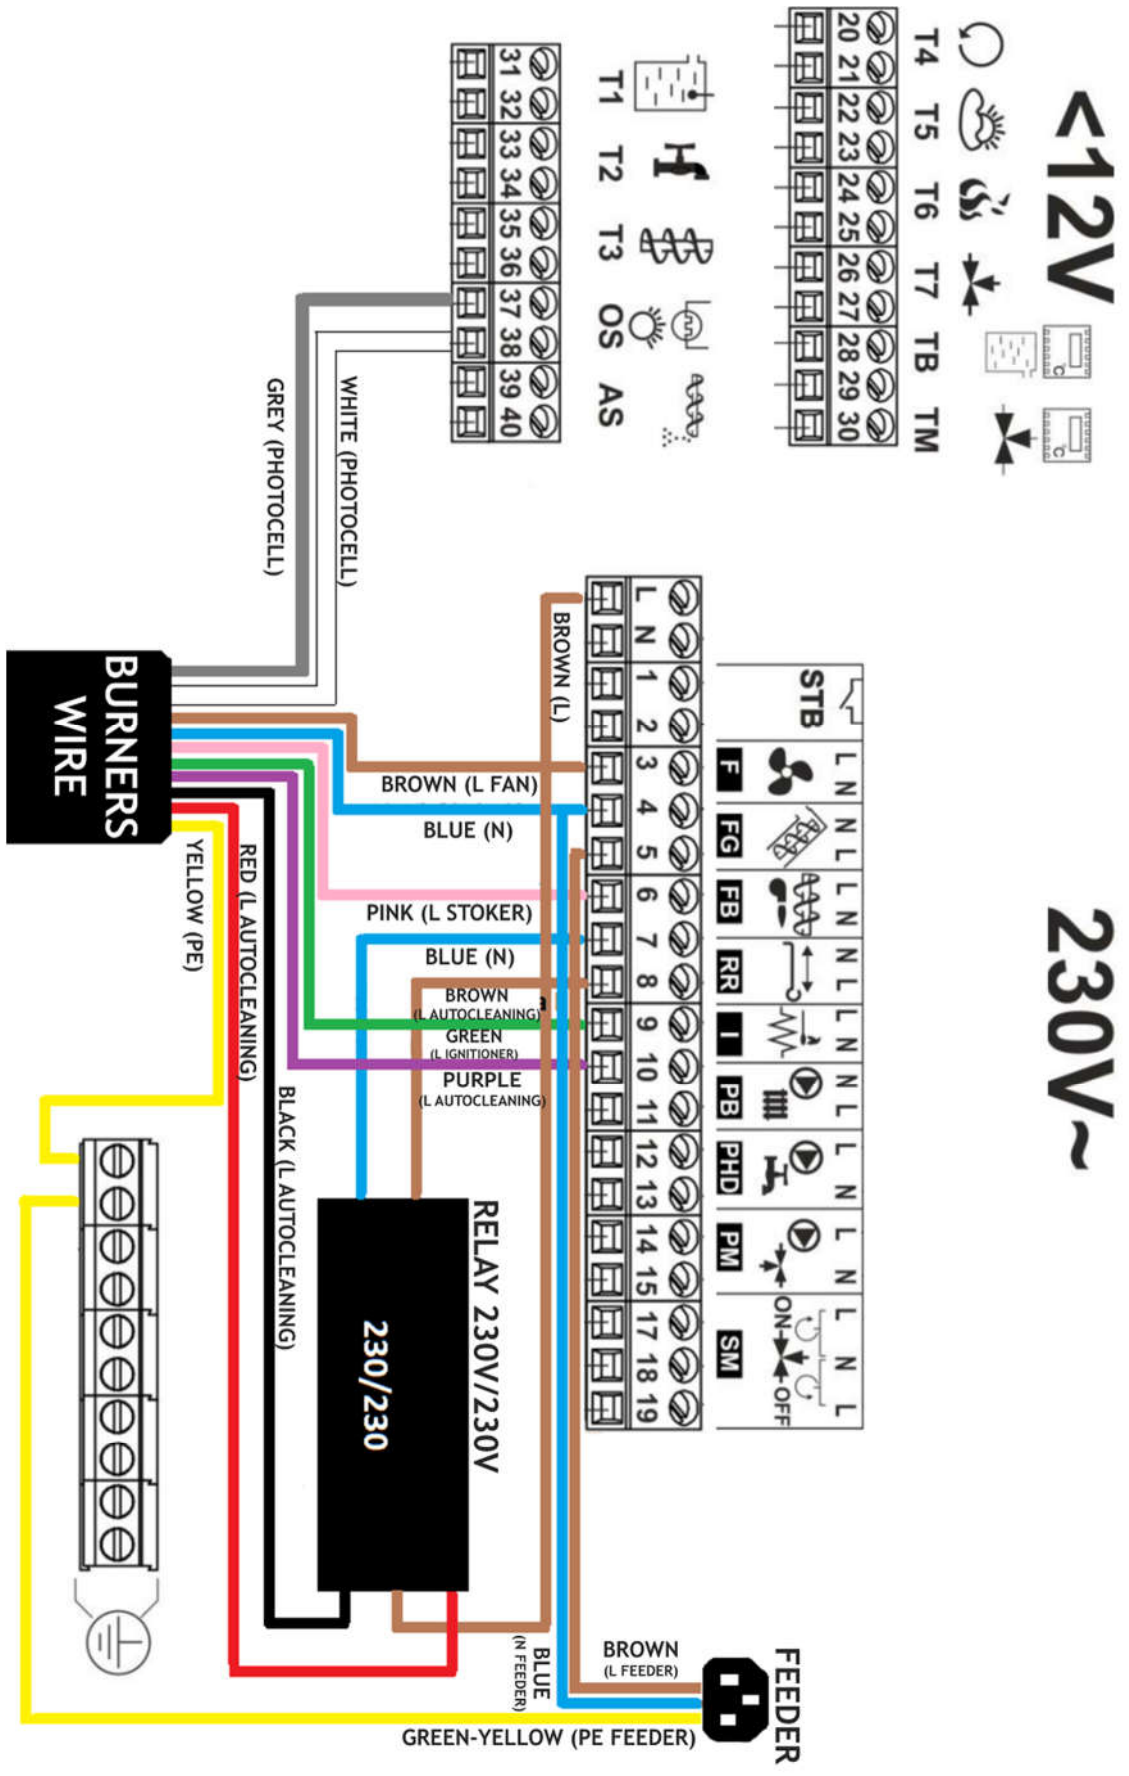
<12V

T4 T5 T6 T7 TB TM

20 21 22 23 24 25 26 27 28 29 30

°C °C

T1 T2 T3 OS AS

31 32 33 34 35 36 37 38 39 40

GREY (PHOTOCELL)

WHITE (PHOTOCELL)

230V~

STB

L N F
N L FG
L N FB
N L RR
L N I
N L PB
L N PHD
L N PM
L N L SM

ON OFF

L N 1 2 3 4 5 6 7 8 9 10 11 12 13 14 15 17 18 19

BROWN (L)

BURNERS WIRE

BROWN (L FAN)

BLUE (N)

PINK (L STOKER)

BLUE (N)

BROWN (L AUTOCLEANING)

GREEN (L IGNITIONER)

PURPLE (L AUTOCLEANING)

YELLOW (PE)

RED (L AUTOCLEANING)

BLACK (L AUTOCLEANING)

RELAY 230V/230V

230/230

BLUE (N FEEDER)

BROWN (L FEEDER)

FEEDER

GREEN-YELLOW (PE FEEDER)